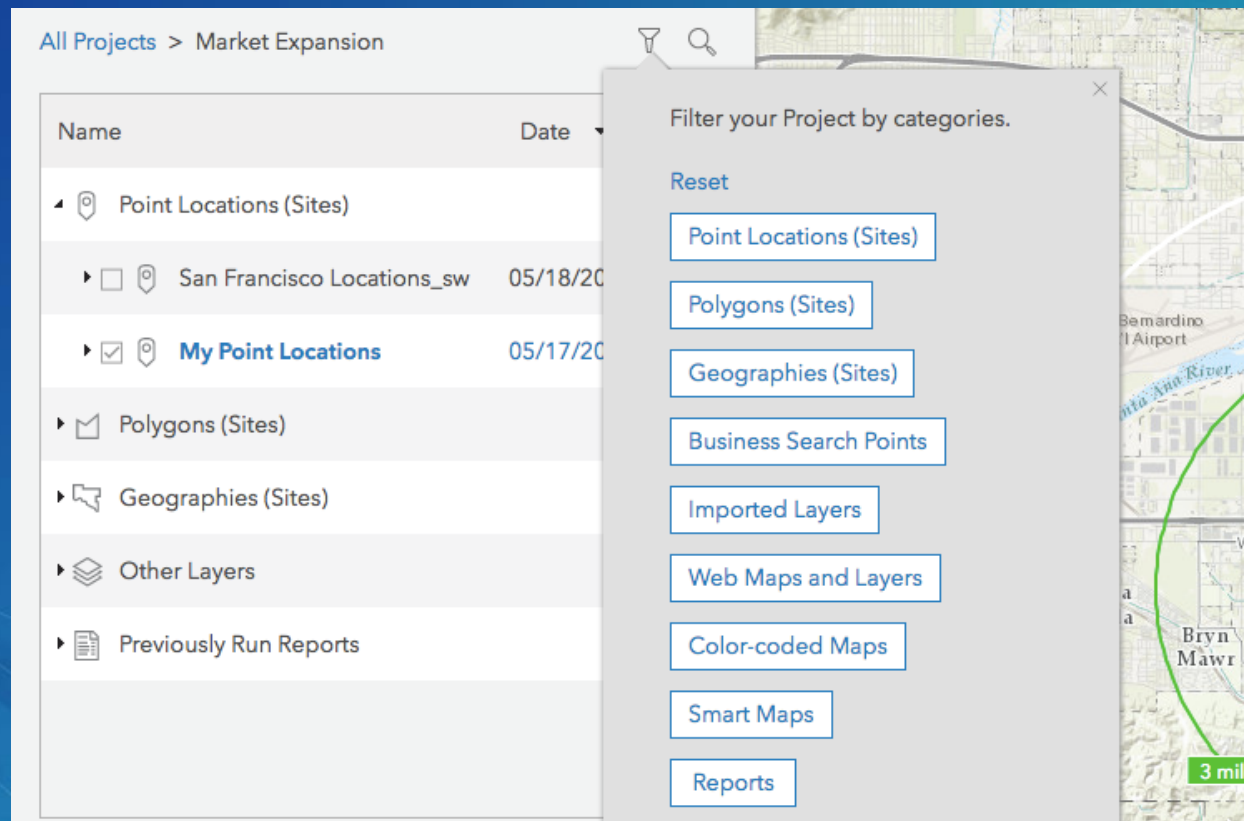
All Projects > Market Expansion

| Name | Date |
|---|---|
| Point Locations (Sites) | |
| San Francisco Locations_sw | 05/18/20 |
| My Point Locations | 05/17/20 |
| Polygons (Sites) | |
| Geographies (Sites) | |
| Other Layers | |
| Previously Run Reports | |

Filter your Project by categories.

Reset

Point Locations (Sites)

Polygons (Sites)

Geographies (Sites)

Business Search Points

Imported Layers

Web Maps and Layers

Color-coded Maps

Smart Maps

Reports

Bernardino
l Airport
nta Ana River
a
a
Bryn
Mawr
3 mil